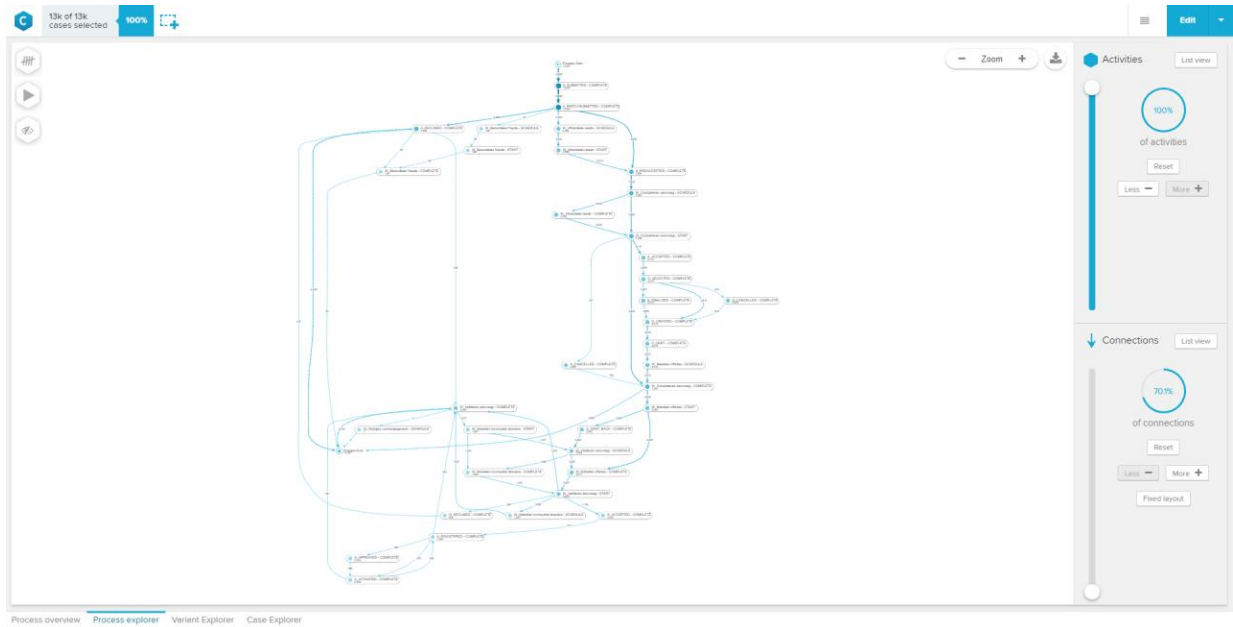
13k of 13k cases selected 100%

Edit

Zoom

Activities List view

100%

of activities

Reset

Less More

Connections List view

70.1%

of connections

Reset

Less More

Fixed layout

Process overview Process explorer Variant Explorer Case Explorer